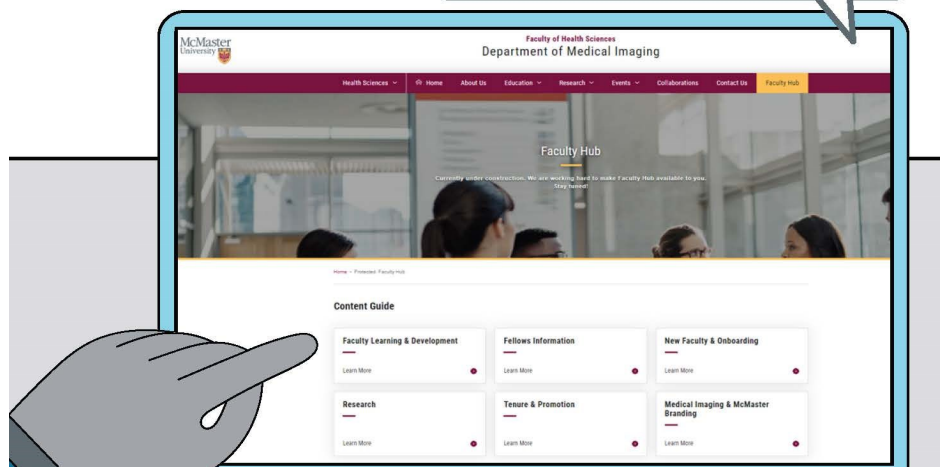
McMaster University

Faculty of Health Sciences
Department of Medical Imaging

Health Sciences Home About Us Education Research Events Collaborations Contact Us Faculty Hub

Faculty Hub

Currently under construction. We are working hard to make Faculty Hub available to you. Stay tuned!

Home » Protected: Faculty Hub

Content Guide

Faculty Learning & Development
Learn More

Fellows Information
Learn More

New Faculty & Onboarding
Learn More

Research
Learn More

Tenure & Promotion
Learn More

Medical Imaging & McMaster Branding
Learn More